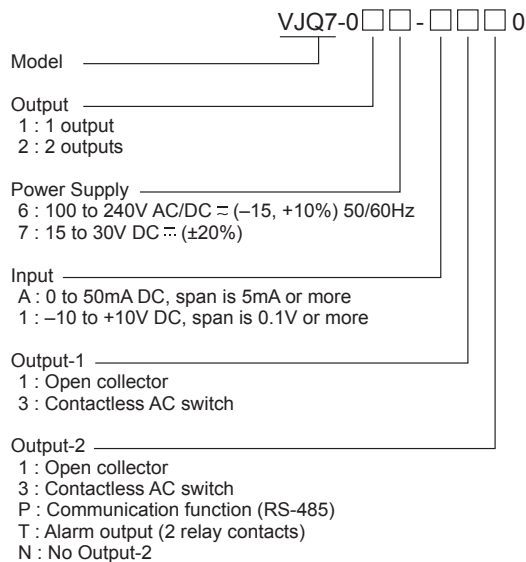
VJQ7-0□□-□□□0

Model

Output
1 : 1 output
2 : 2 outputs

Power Supply
6 : 100 to 240V AC/DC $\eqsim$ (–15, +10%) 50/60Hz
7 : 15 to 30V DC $\eqcirc$ (±20%)

Input
A : 0 to 50mA DC, span is 5mA or more
1 : –10 to +10V DC, span is 0.1V or more

Output-1
1 : Open collector
3 : Contactless AC switch

Output-2
1 : Open collector
3 : Contactless AC switch
P : Communication function (RS-485)
T : Alarm output (2 relay contacts)
N : No Output-2